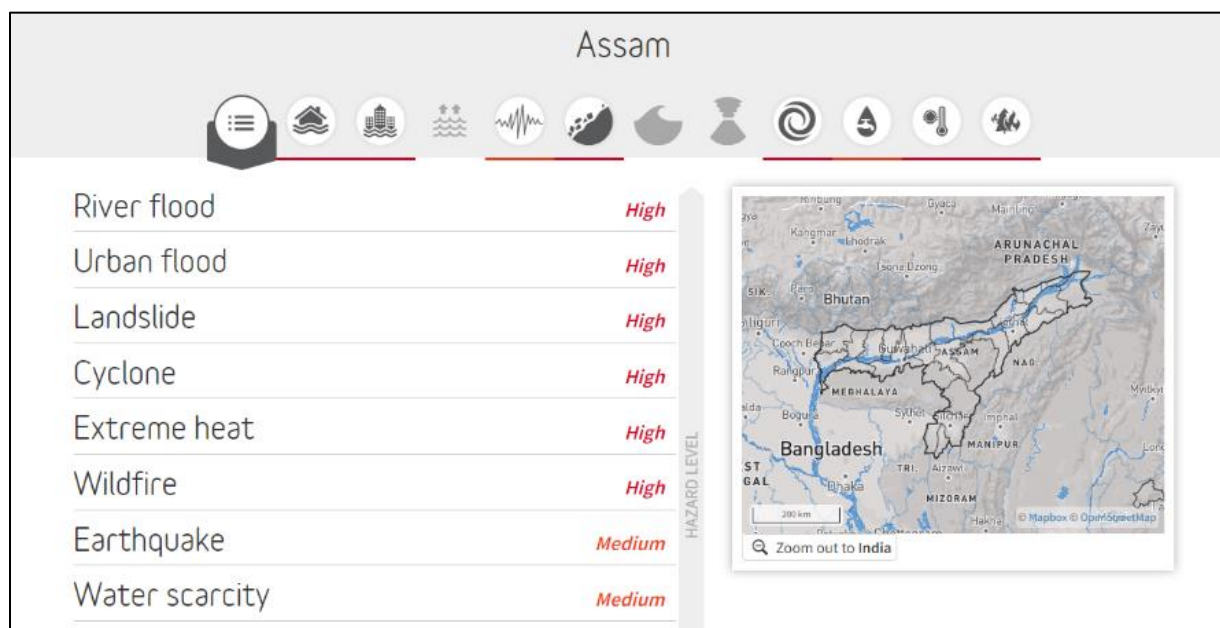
Assam

River flood High
Urban flood High
Landslide High
Cyclone High
Extreme heat High
Wildfire High
Earthquake Medium
Water scarcity Medium

HAZARD LEVEL

Gyaca
Kangmar
Lhodrak
ARUNACHAL PRADESH
Tsona Dzong
SIK
Paro
Bhutan
Cooch Behar
Guwahati
ASSAM
NAG
Rangpur
MEGHALAYA
Bogura
Sylhet
Silchar
Imphal
Bangladesh
MANIPUR
TRI.
Aizawl
Dhaka
MIZORAM
200 km
© Mapbox © OpenStreetMap
Zoom out to India